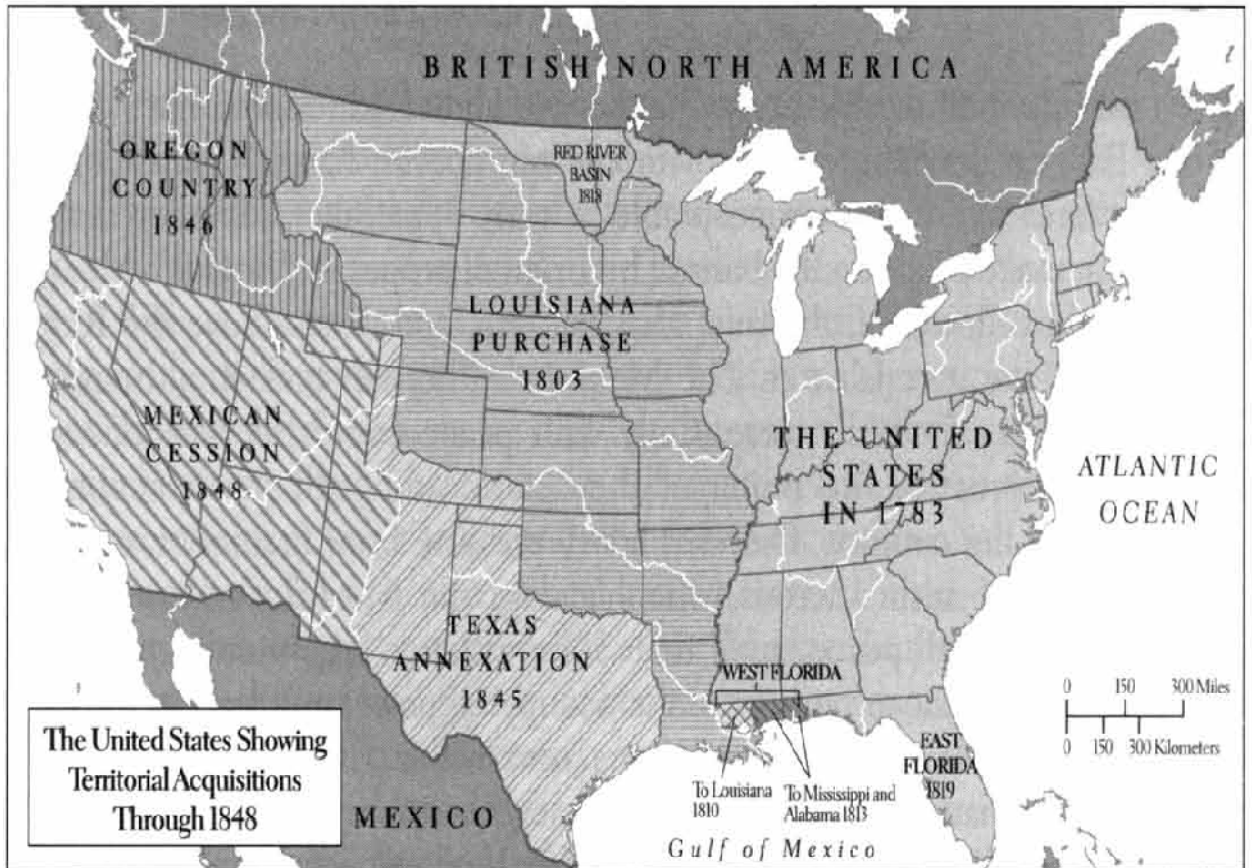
BRITISH NORTH AMERICA

OREGON COUNTRY 1846

RED RIVER BASIN 1818

LOUISIANA PURCHASE 1803

MEXICAN CESSION 1848

THE UNITED STATES IN 1783

ATLANTIC OCEAN

TEXAS ANNEXATION 1845

WEST FLORIDA

To Louisiana 1810

To Mississippi and Alabama 1813

EAST FLORIDA 1819

0 150 300 Miles

0 150 300 Kilometers

The United States Showing Territorial Acquisitions Through 1848

MEXICO

Gulf of Mexico